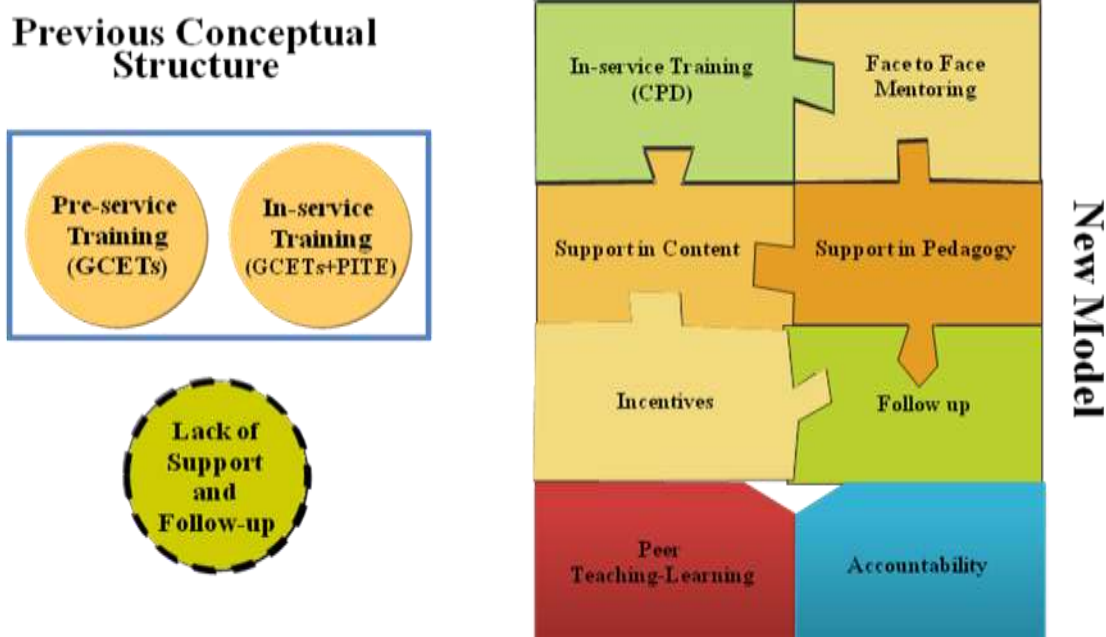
Previous Conceptual Structure

Pre-service Training (GCETs)

In-service Training (GCETs+PITE)

Lack of Support and Follow-up

In-service Training (CPD)

Face to Face Mentoring

Support in Content

Support in Pedagogy

Incentives

Follow up

Peer Teaching-Learning

Accountability

New Model